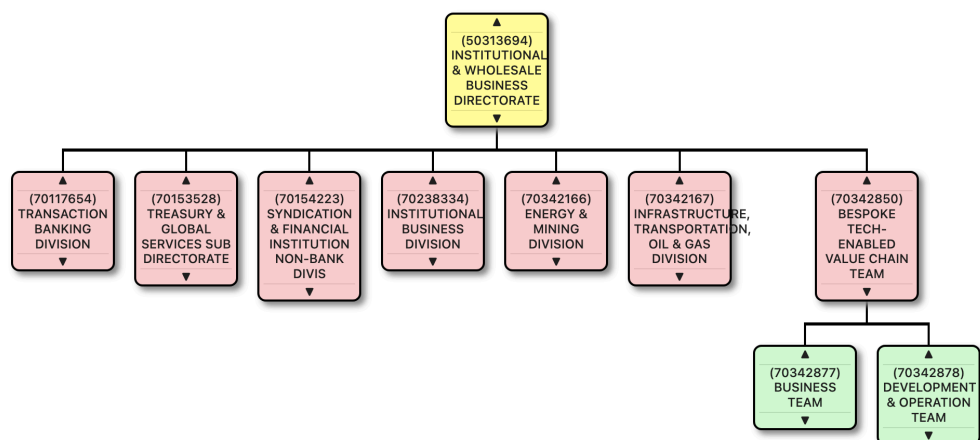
▲
(50313694)
INSTITUTIONAL & WHOLESALE BUSINESS DIRECTORATE
▼

▲
(70117654)
TRANSACTION BANKING DIVISION
▼

▲
(70153528)
TREASURY & GLOBAL SERVICES SUB DIRECTORATE
▼

▲
(70154223)
SYNDICATION & FINANCIAL INSTITUTION NON-BANK DIVIS
▼

▲
(70238334)
INSTITUTIONAL BUSINESS DIVISION
▼

▲
(70342166)
ENERGY & MINING DIVISION
▼

▲
(70342167)
INFRASTRUCTURE, TRANSPORTATION, OIL & GAS DIVISION
▼

▲
(70342850)
BESPOKE TECH-ENABLED VALUE CHAIN TEAM
▼

▲
(70342877)
BUSINESS TEAM
▼

▲
(70342878)
DEVELOPMENT & OPERATION TEAM
▼